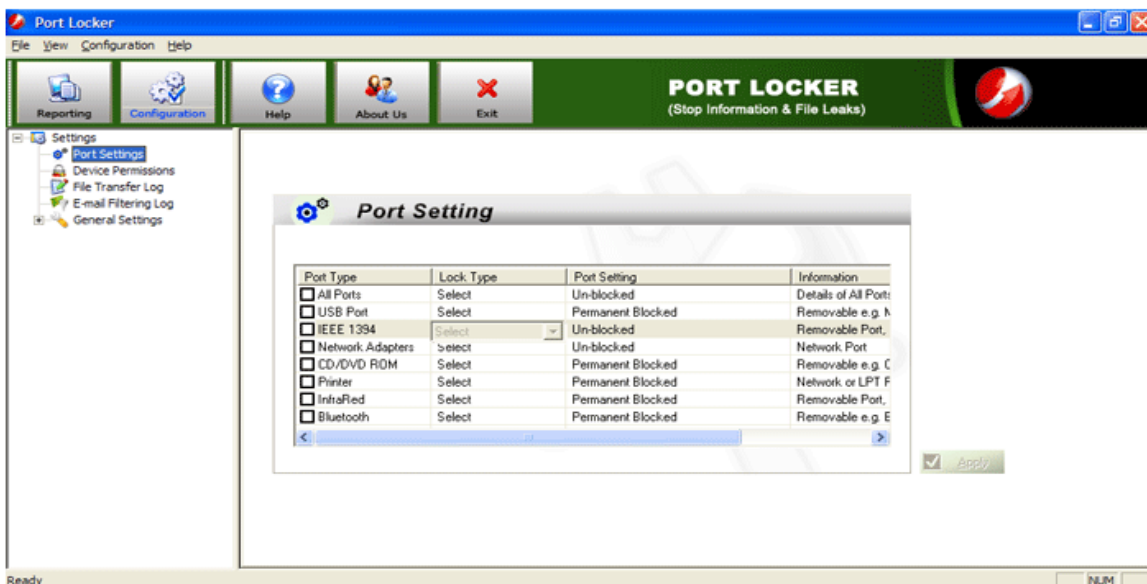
Port Locker

File View Configuration Help

Reporting
Configuration
Help
About Us
Exit

PORT LOCKER
(Stop Information & File Leaks)

Settings
Port Settings
Device Permissions
File Transfer Log
E-mail Filtering Log
General Settings

Port Setting

| Port Type | Lock Type | Port Setting | Information |
|---|---|---|---|
| All Ports | Select | Un-blocked | Details of All Ports |
| USB Port | Select | Permanent Blocked | Removable e.g. N |
| IEEE 1394 | Select | Un-blocked | Removable Port, |
| Network Adapters | Select | Un-blocked | Network Port |
| CD/DVD ROM | Select | Permanent Blocked | Removable e.g. C |
| Printer | Select | Permanent Blocked | Network or LPT F |
| InfraRed | Select | Permanent Blocked | Removable Port, |
| Bluetooth | Select | Permanent Blocked | Removable e.g. E |

Apply

Ready
NUM